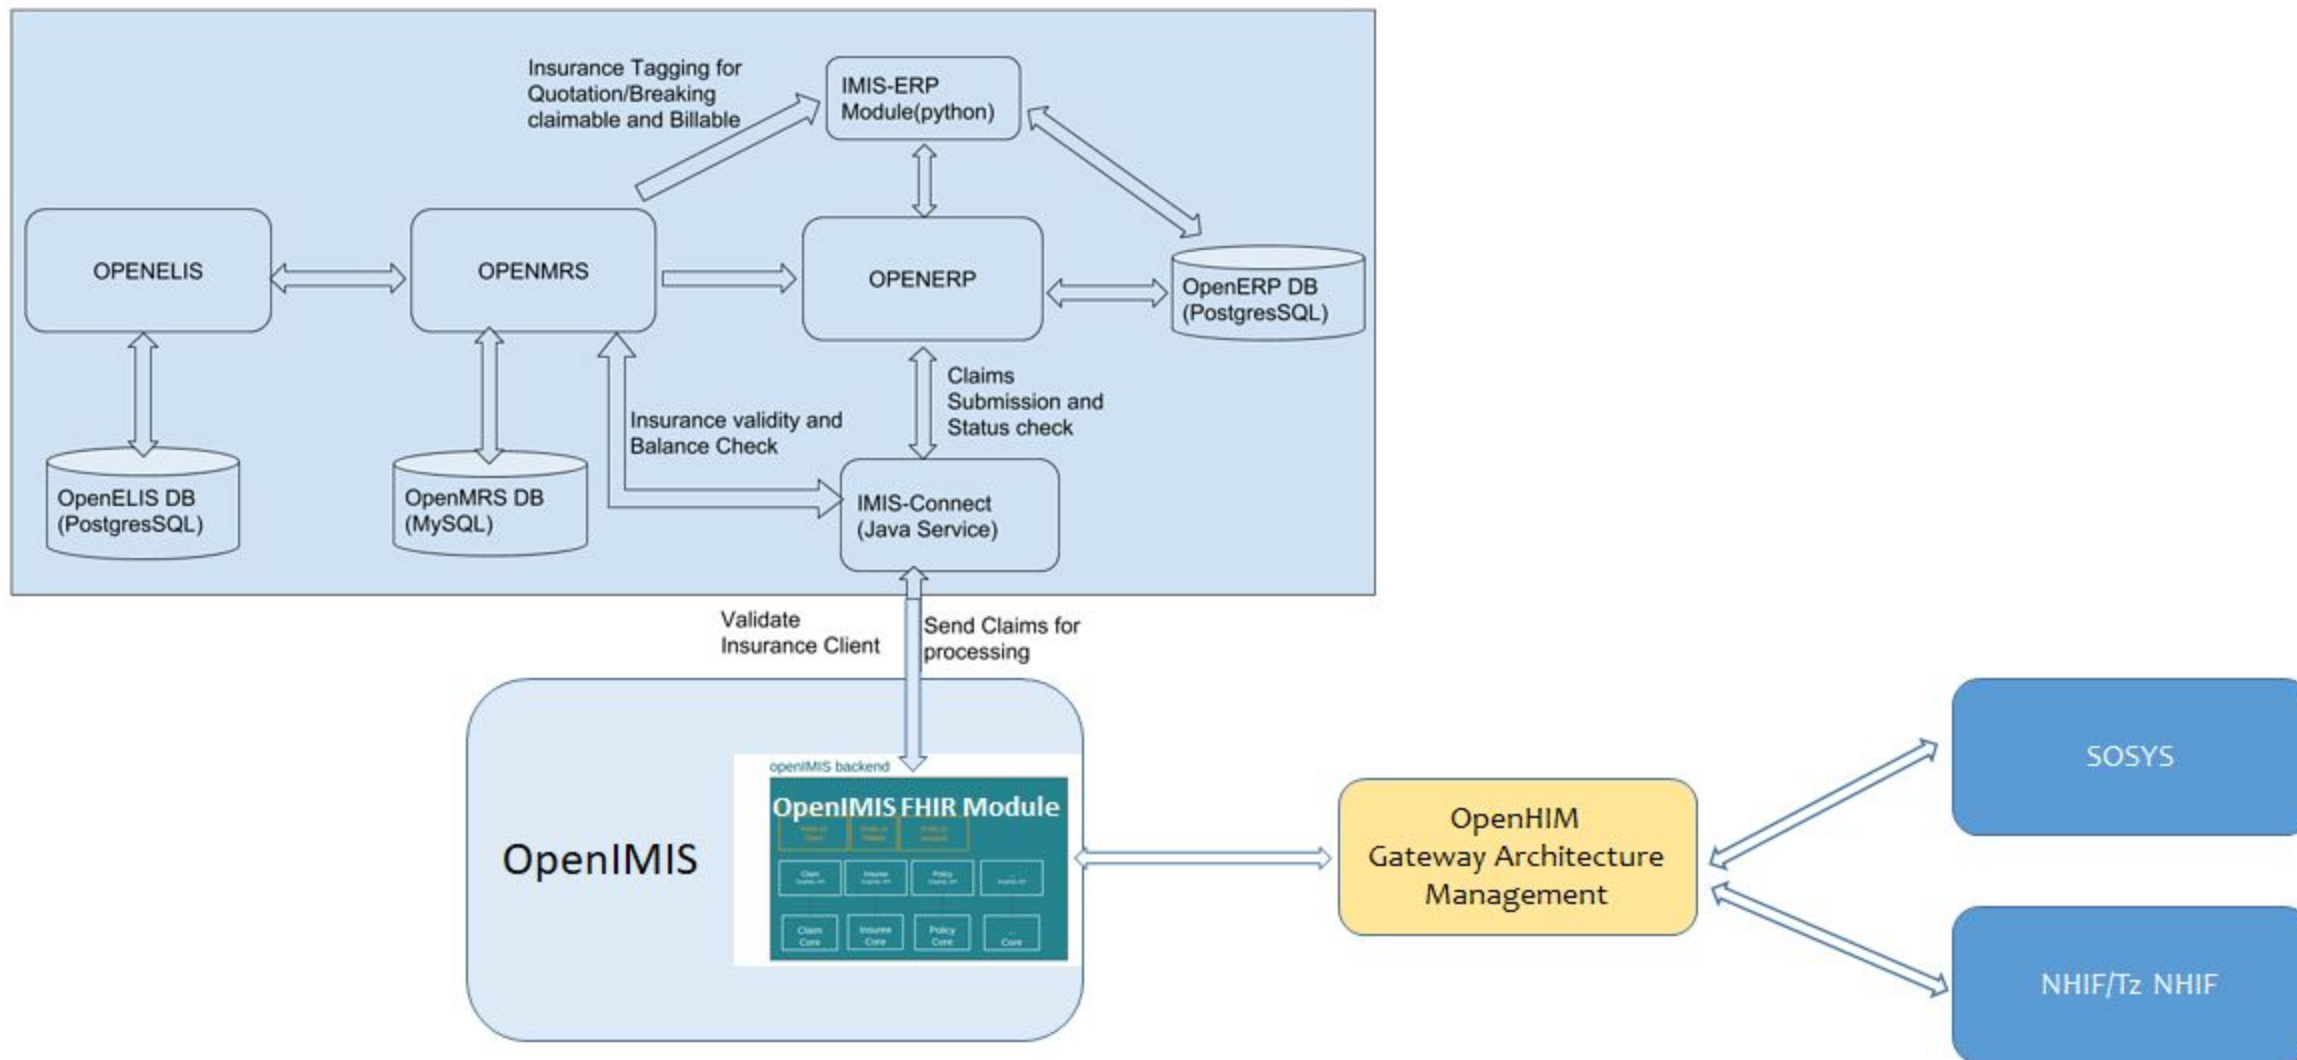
Insurance Tagging for Quotation/Breaking claimable and Billable

IMIS-ERP Module(python)

OPENELIS

OPENMRS

OPENERP

OpenERP DB (PostgresSQL)

Claims Submission and Status check

Insurance validity and Balance Check

OpenELIS DB (PostgresSQL)

OpenMRS DB (MySQL)

IMIS-Connect (Java Service)

Validate Insurance Client

Send Claims for processing

openIMIS backend

OpenIMIS FHIR Module

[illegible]

OpenIMIS

OpenHIM Gateway Architecture Management

SOSYS

NHIF/Tz NHIF